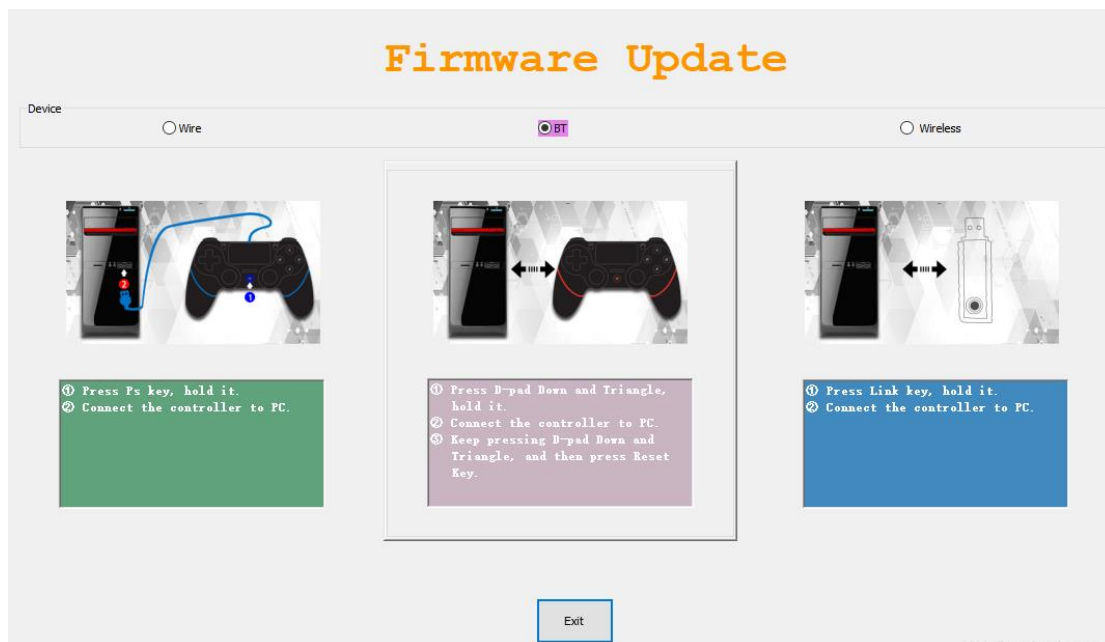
Firmware Update

Device

Wire

BT

Wireless

① Press Ps key, hold it.
② Connect the controller to PC.

① Press D-pad Down and Triangle, hold it.
② Connect the controller to PC.
③ Keep pressing D-pad Down and Triangle, and then press Reset Key.

① Press Link key, hold it.
② Connect the controller to PC.

Exit